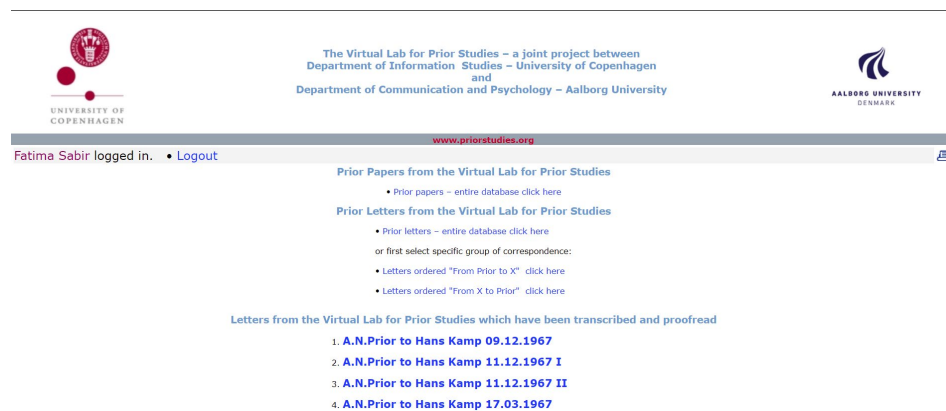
UNIVERSITY OF COPENHAGEN

The Virtual Lab for Prior Studies – a joint project between Department of Information Studies – University of Copenhagen and Department of Communication and Psychology – Aalborg University

AALBORG UNIVERSITY DENMARK

www.priorstudies.org

Fatima Sabir logged in. • Logout

Prior Papers from the Virtual Lab for Prior Studies

• Prior papers – entire database click here

Prior Letters from the Virtual Lab for Prior Studies

• Prior letters – entire database click here

or first select specific group of correspondence:

• Letters ordered "From Prior to X" click here

• Letters ordered "From X to Prior" click here

Letters from the Virtual Lab for Prior Studies which have been transcribed and proofread

1. A.N.Prior to Hans Kamp 09.12.1967
2. A.N.Prior to Hans Kamp 11.12.1967 I
3. A.N.Prior to Hans Kamp 11.12.1967 II
4. A.N.Prior to Hans Kamp 17.03.1967